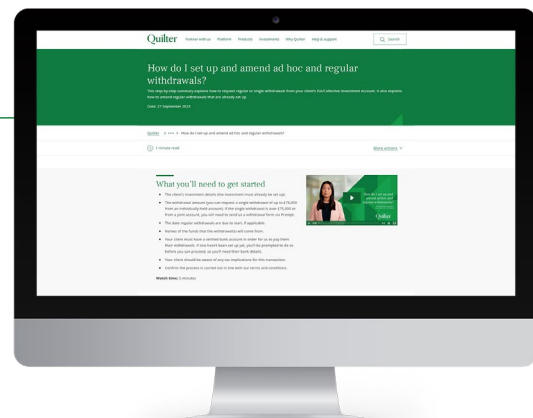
Quilter Partner with us Platform Products Investments Why Quilter Help & support Search

How do I set up and amend ad hoc and regular withdrawals?

This step-by-step summary explains how to request regular or single withdrawals from your client's ISA/Collective Investment Account. It also explains how to amend regular withdrawals that are already set up.

Date: 27 September 2023

Quilter > ••• > How do I set up and amend ad hoc and regular withdrawals?

1 minute read More actions

What you'll need to get started

• The client's investment details (the investment must already be set up).
• The withdrawal amount (you can request a single withdrawal of up to £75,000 from an individually held account). If the single withdrawal is over £75,000 or from a joint account, you will need to send us a withdrawal form via Promapt.
• The date regular withdrawals are due to start, if applicable.
• Names of the funds that the withdrawals will come from.
• Your client must have a verified bank account in order for us to pay them their withdrawals. If one hasn't been set up yet, you'll be prompted to do so before you can proceed, so you'll need their bank details.
• Your client should be aware of any tax implications for this transaction.
• Confirm the process is carried out in line with our terms and conditions.

Watch time: 5 minutes

How do I set up and amend ad hoc and regular withdrawals?

Quilter